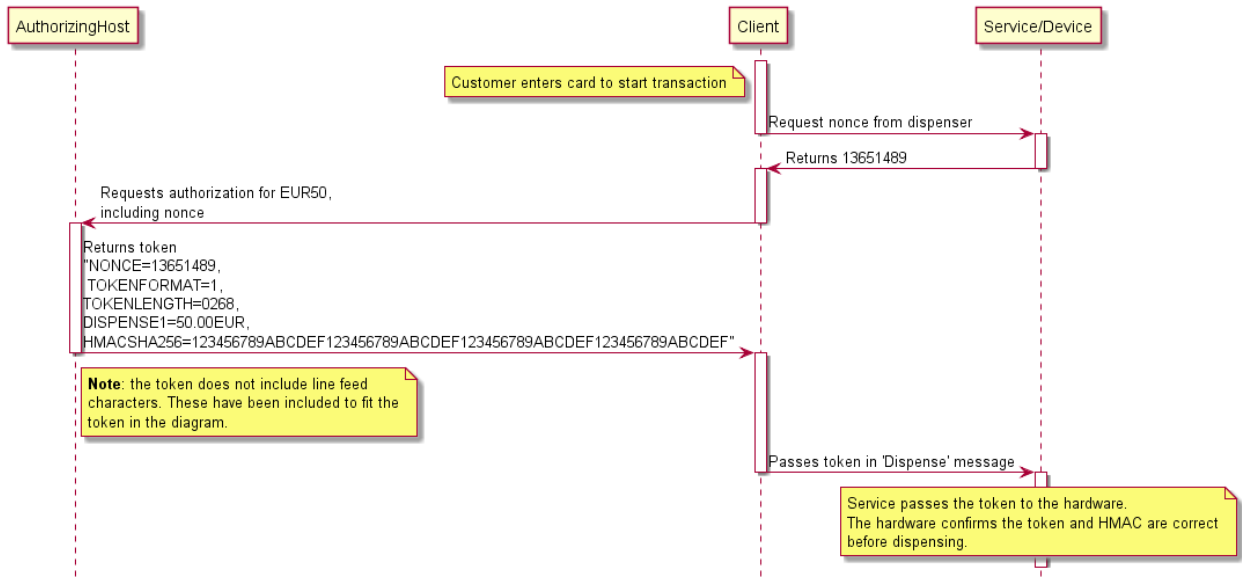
AuthorizingHost

Client

Service/Device

Customer enters card to start transaction

Request nonce from dispenser

Returns 13651489

Requests authorization for EUR50, including nonce

Returns token
"NONCE=13651489,
TOKENFORMAT=1,
TOKENLENGTH=0268,
DISPENSE1=50.00EUR,
HMACSHA256=123456789ABCDEF123456789ABCDEF123456789ABCDEF123456789ABCDEF"

**Note**: the token does not include line feed characters. These have been included to fit the token in the diagram.

Passes token in 'Dispense' message

Service passes the token to the hardware.
The hardware confirms the token and HMAC are correct before dispensing.